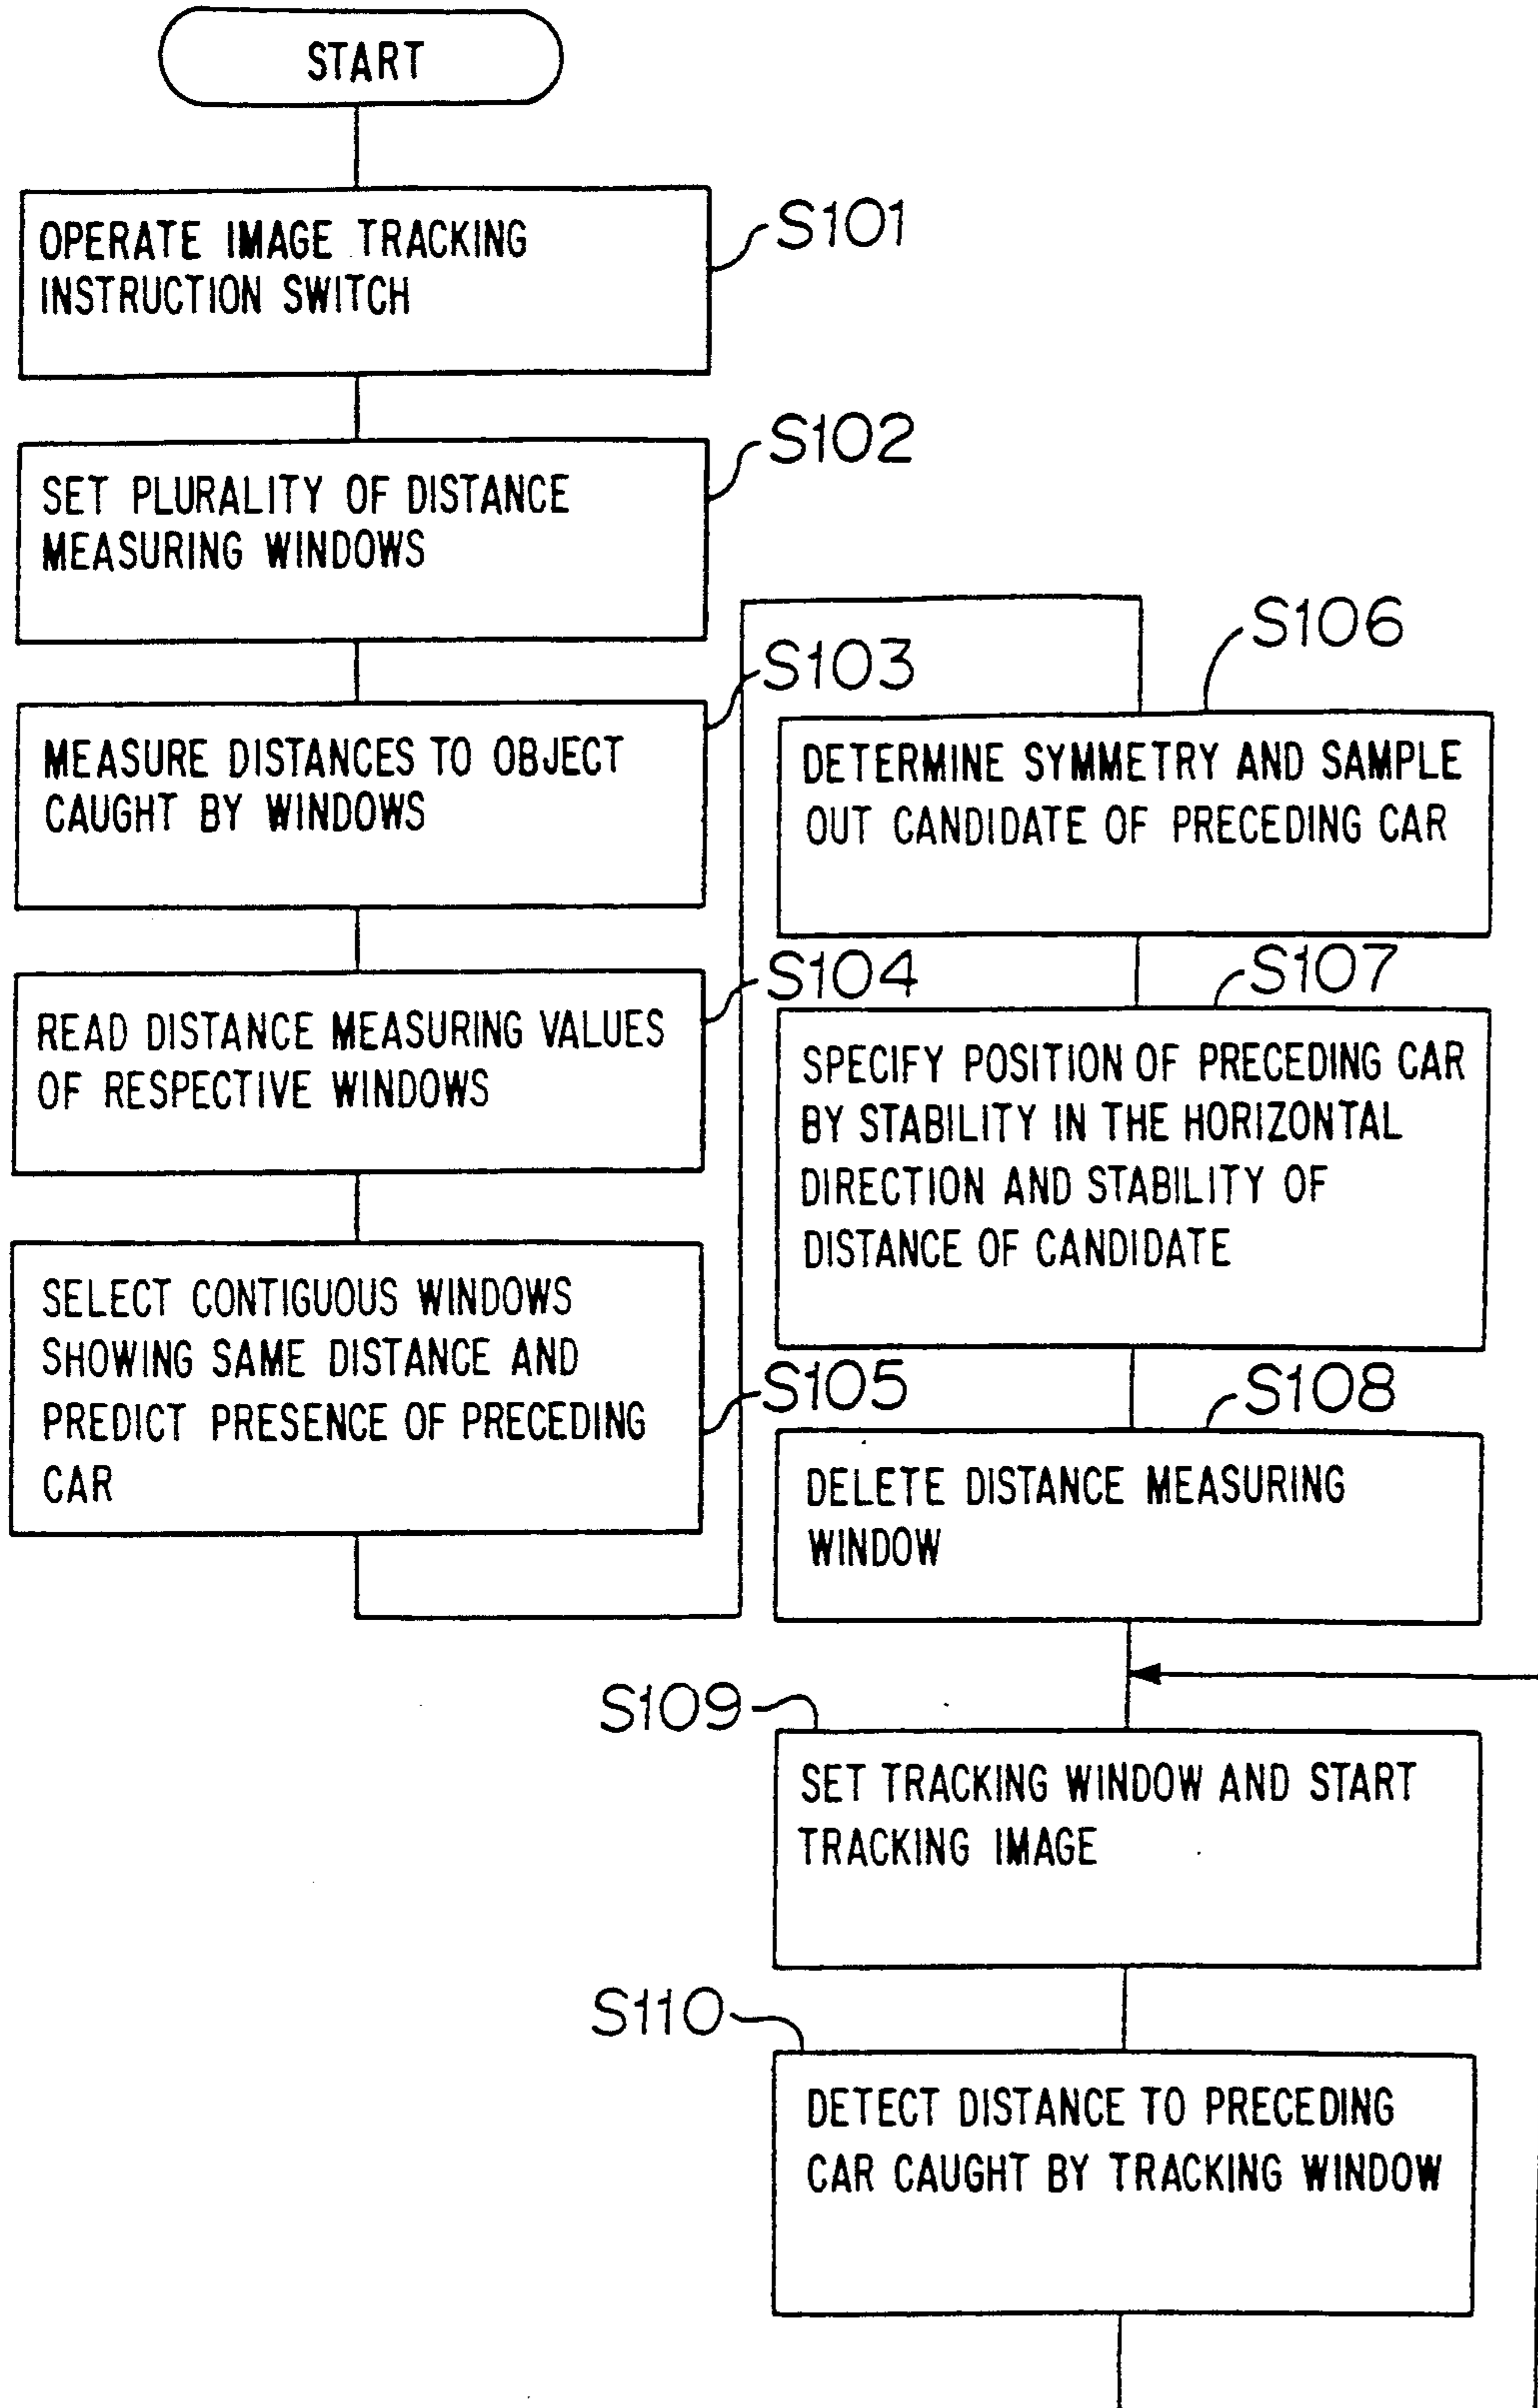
START

OPERATE IMAGE TRACKING INSTRUCTION SWITCH

S101

SET PLURALITY OF DISTANCE MEASURING WINDOWS

S102

MEASURE DISTANCES TO OBJECT CAUGHT BY WINDOWS

S103

READ DISTANCE MEASURING VALUES OF RESPECTIVE WINDOWS

S104

SELECT CONTIGUOUS WINDOWS SHOWING SAME DISTANCE AND PREDICT PRESENCE OF PRECEDING CAR

S105

S106

DETERMINE SYMMETRY AND SAMPLE OUT CANDIDATE OF PRECEDING CAR

S107

SPECIFY POSITION OF PRECEDING CAR BY STABILITY IN THE HORIZONTAL DIRECTION AND STABILITY OF DISTANCE OF CANDIDATE

S108

DELETE DISTANCE MEASURING WINDOW

S109

SET TRACKING WINDOW AND START TRACKING IMAGE

S110

DETECT DISTANCE TO PRECEDING CAR CAUGHT BY TRACKING WINDOW